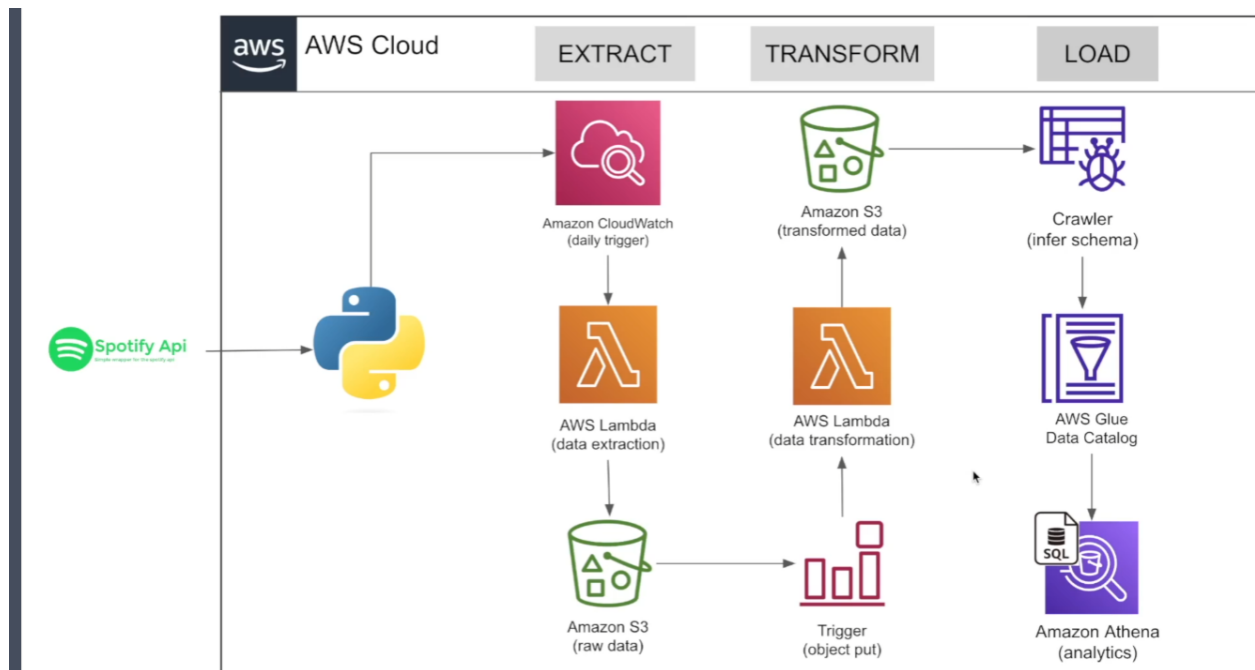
aws AWS Cloud

EXTRACT

TRANSFORM

LOAD

Spotify Api
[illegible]

Amazon CloudWatch
(daily trigger)

AWS Lambda
(data extraction)

Amazon S3
(raw data)

Amazon S3
(transformed data)

AWS Lambda
(data transformation)

Trigger
(object put)

Crawler
(infer schema)

AWS Glue
Data Catalog

SQL

Amazon Athena
(analytics)